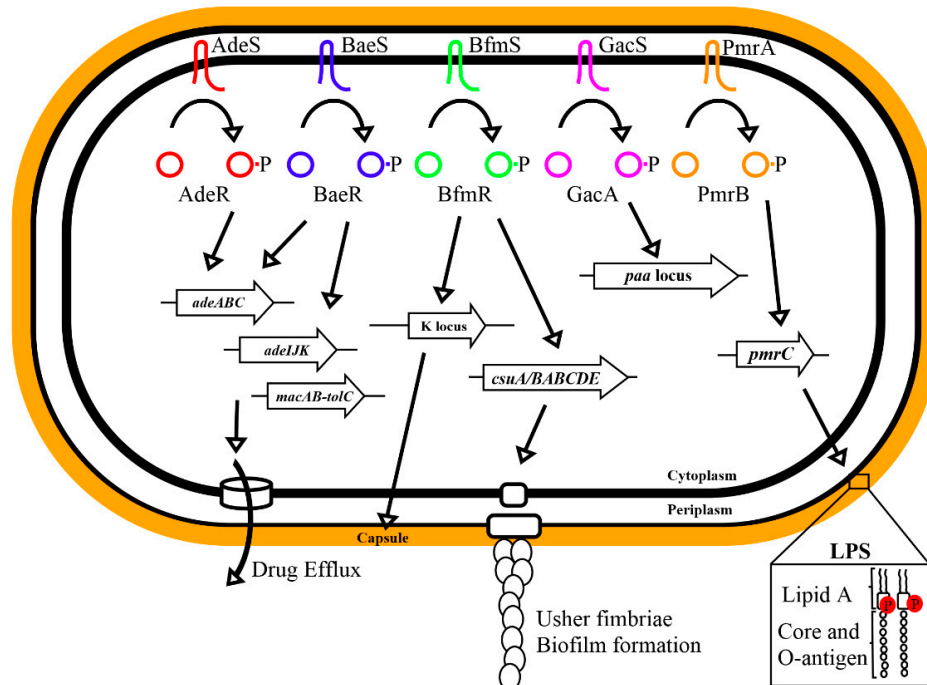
AdeS
BaeS
BfmS
GacS
PmrA

P
P
P
P
P

AdeR
BaeR
BfmR
GacA
PmrB

*paa* locus

*adeABC*

K locus

*adeIJK*

*pmrC*

*csuA/BABCDE*

*macAB-tolC*

Cytoplasm

Periplasm

Capsule

Drug Efflux

Usher fimbriae
Biofilm formation

LPS
Lipid A
P
P
Core and
O-antigen